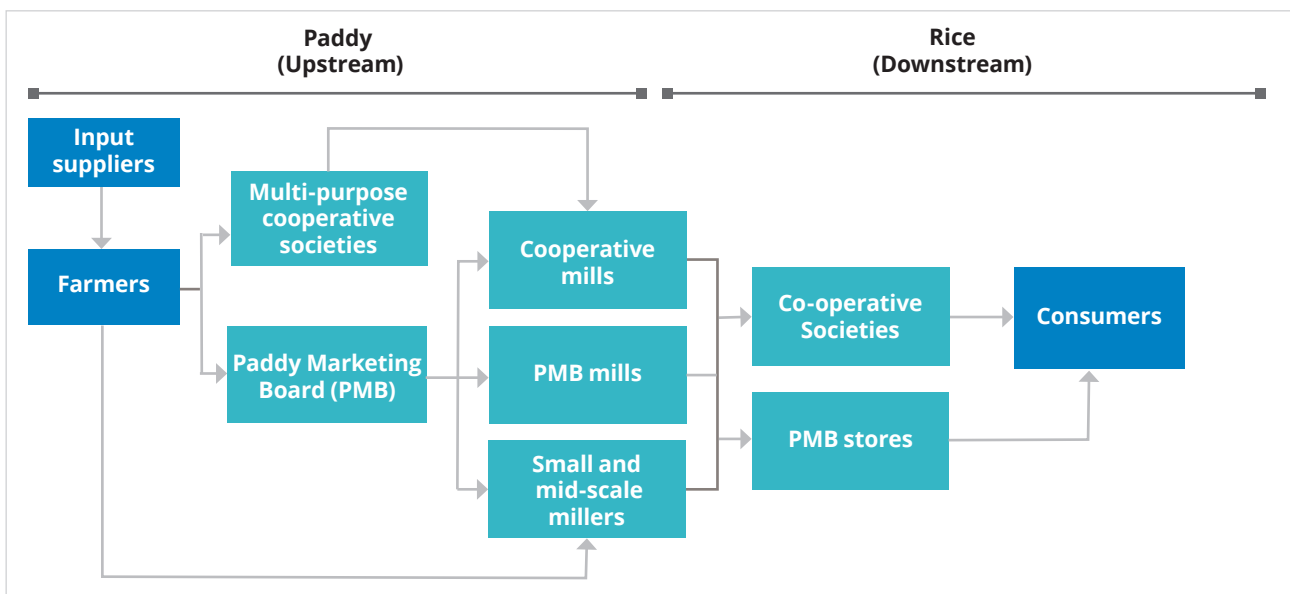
Paddy
(Upstream)

Rice
(Downstream)

Input suppliers

Farmers

Multi-purpose cooperative societies

Paddy Marketing Board (PMB)

Cooperative mills

PMB mills

Small and mid-scale millers

Co-operative Societies

PMB stores

Consumers